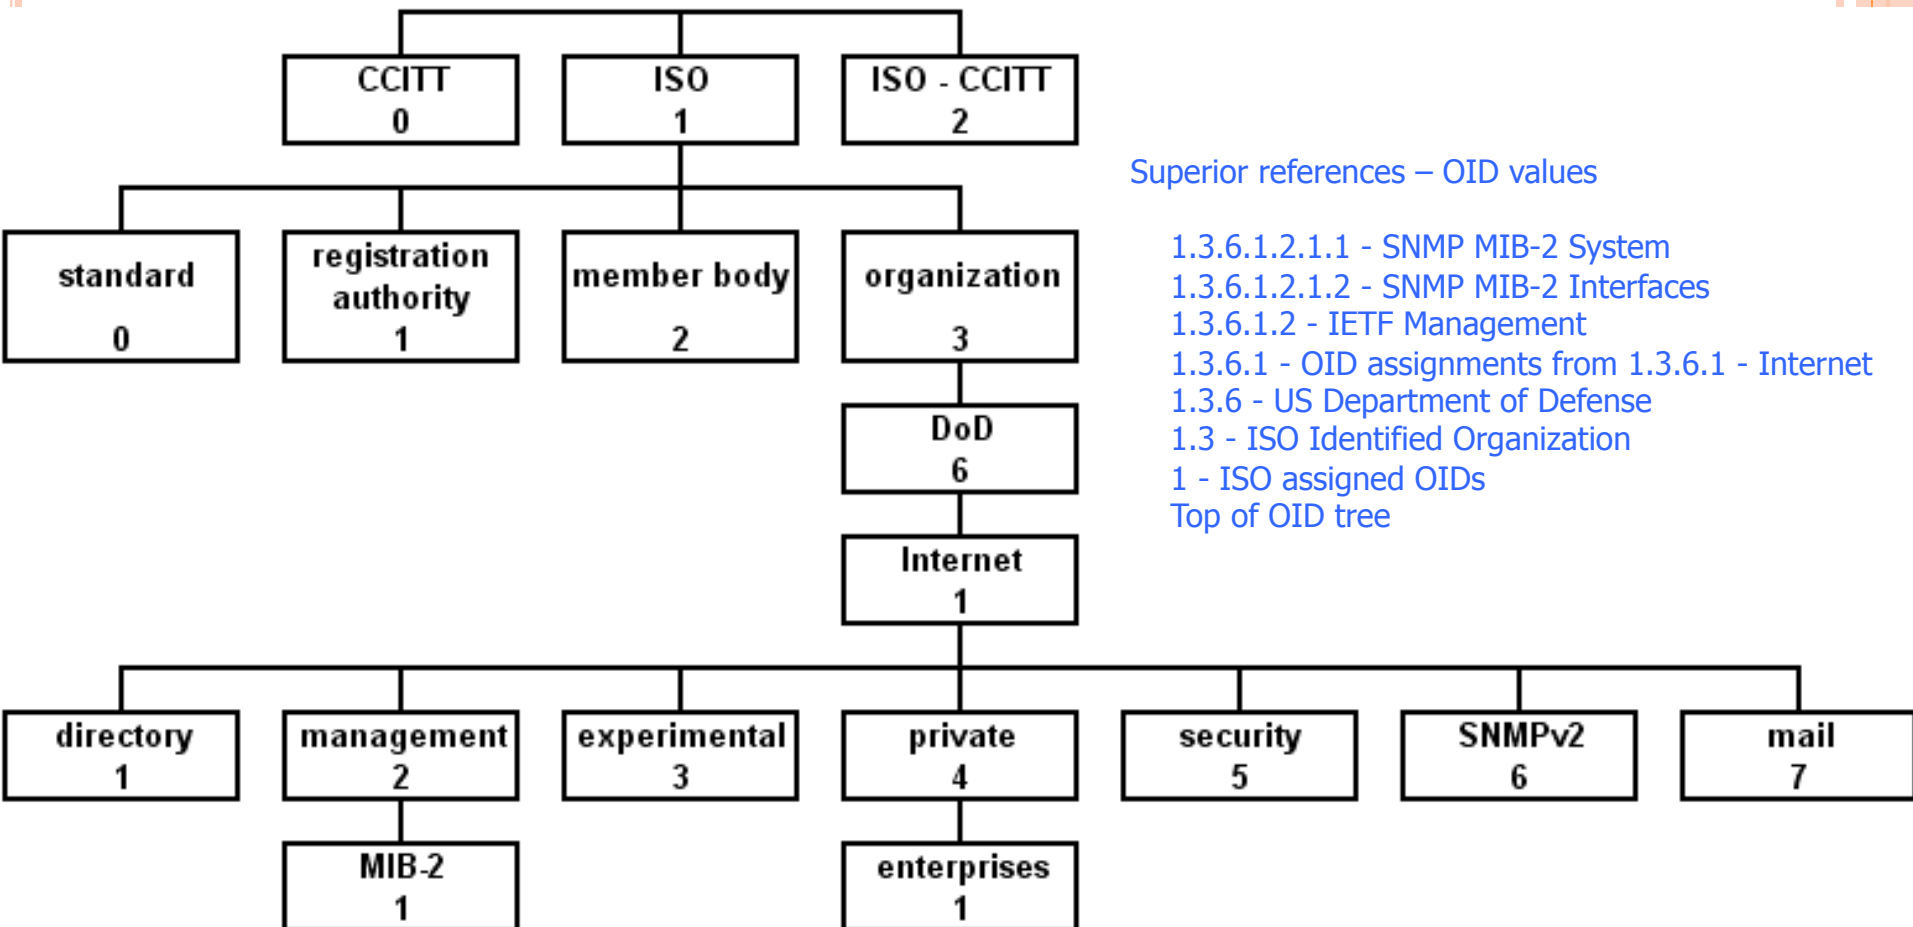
CCITT
0

ISO
1

ISO - CCITT
2

standard
0

registration authority
1

member body
2

organization
3

DoD
6

Internet
1

directory
1

management
2

experimental
3

private
4

security
5

SNMPv2
6

mail
7

MIB-2
1

enterprises
1

Superior references – OID values

1.3.6.1.2.1.1 - SNMP MIB-2 System
1.3.6.1.2.1.2 - SNMP MIB-2 Interfaces
1.3.6.1.2 - IETF Management
1.3.6.1 - OID assignments from 1.3.6.1 - Internet
1.3.6 - US Department of Defense
1.3 - ISO Identified Organization
1 - ISO assigned OIDs
Top of OID tree